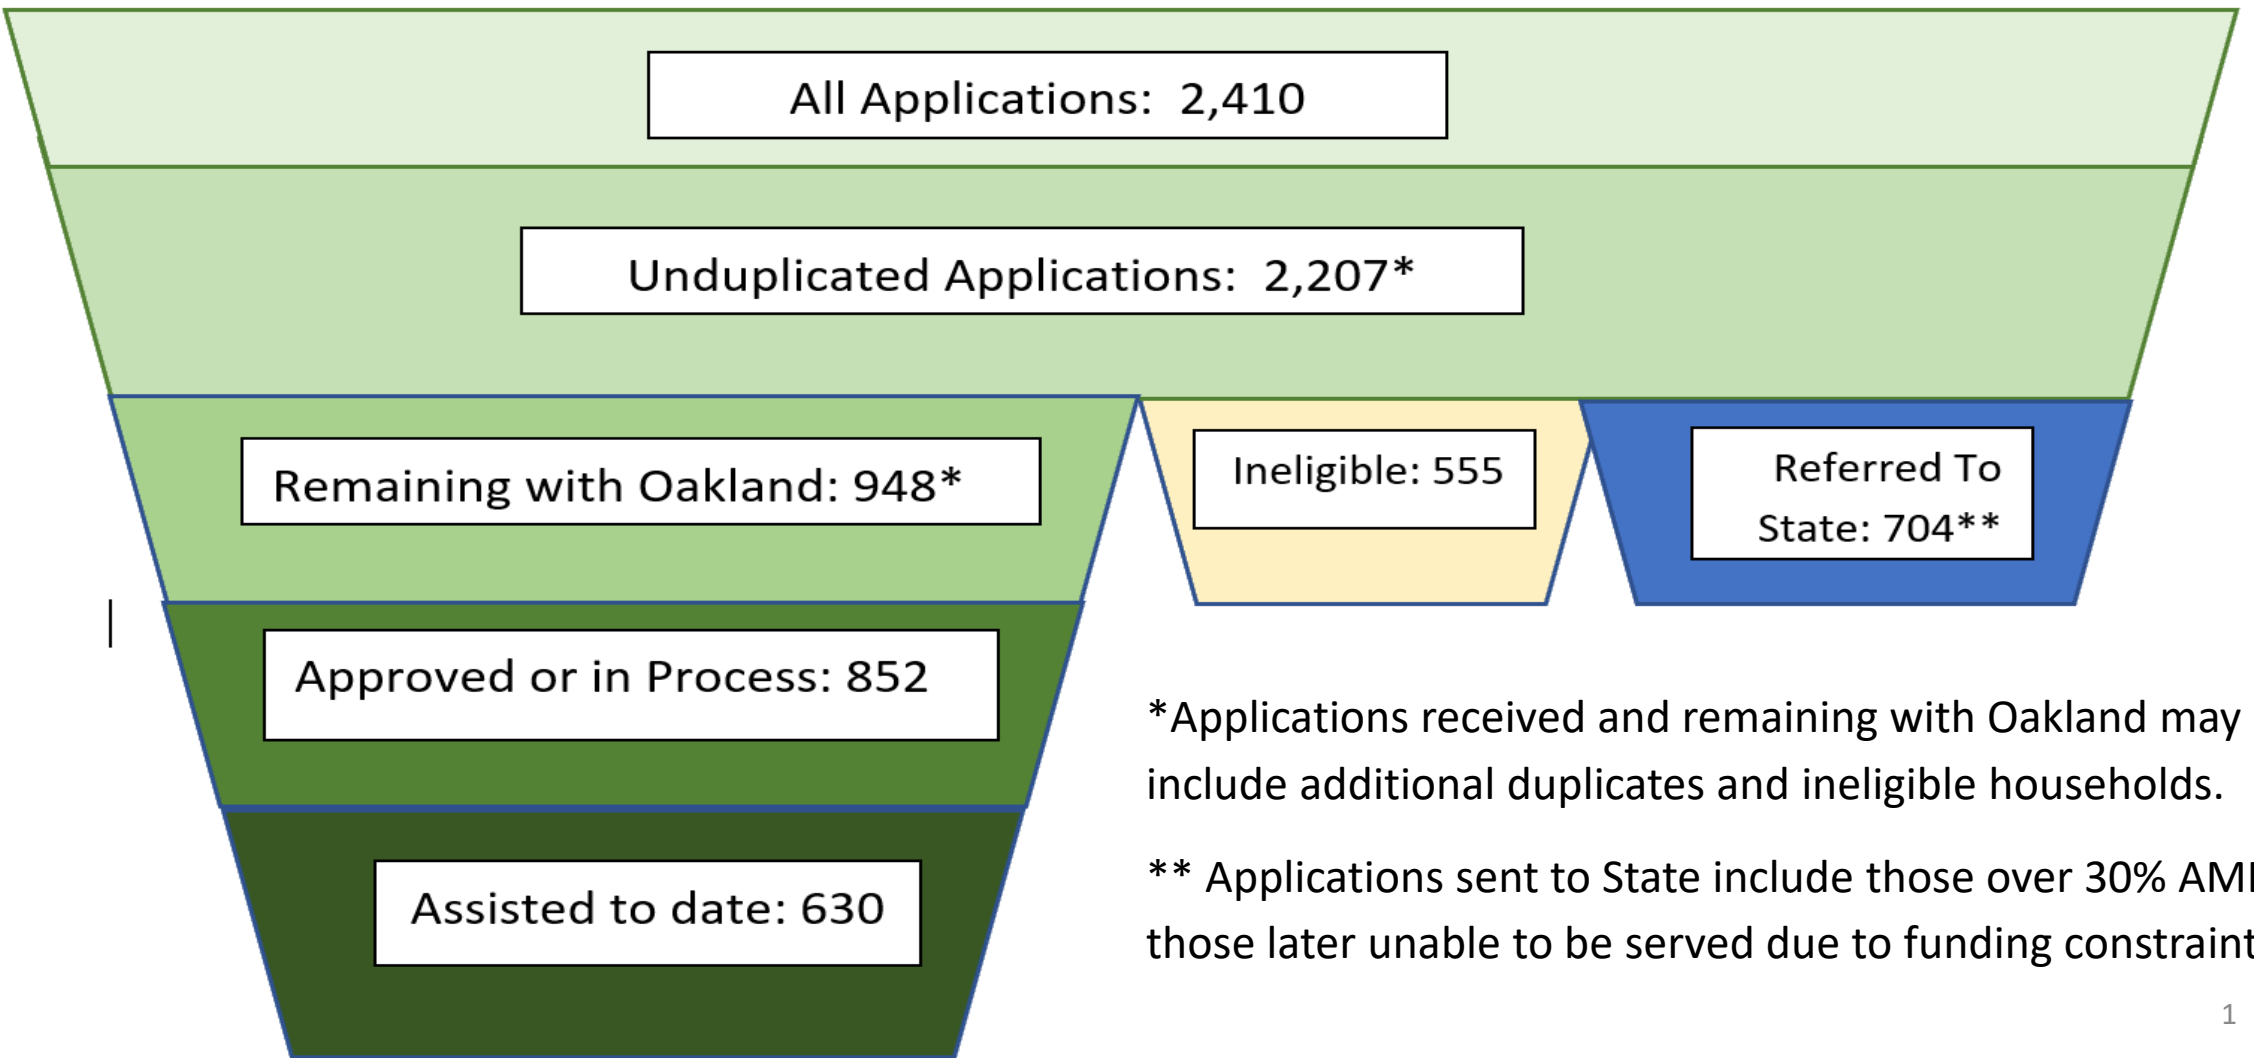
All Applications: 2,410

Unduplicated Applications: 2,207*

Remaining with Oakland: 948*

Ineligible: 555

Referred To State: 704**

Approved or in Process: 852

Assisted to date: 630

*Applications received and remaining with Oakland may include additional duplicates and ineligible households.

** Applications sent to State include those over 30% AMI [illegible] those later unable to be served due to funding constraint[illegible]

1